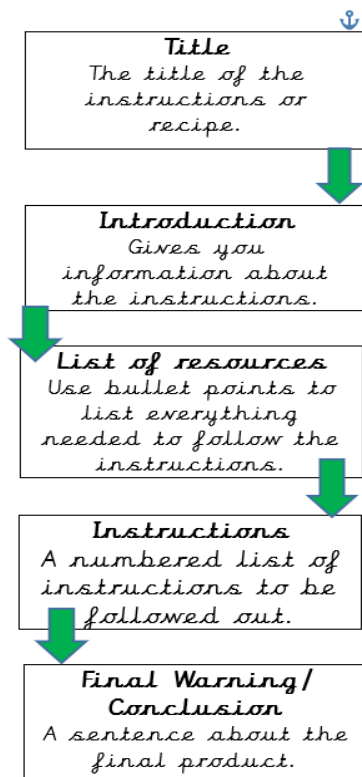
Title
The title of the instructions or recipe.

Introduction
Gives you information about the instructions.

List of resources
Use bullet points to list everything needed to follow the instructions.

Instructions
A numbered list of instructions to be followed out.

Final Warning/ Conclusion
A sentence about the final product.